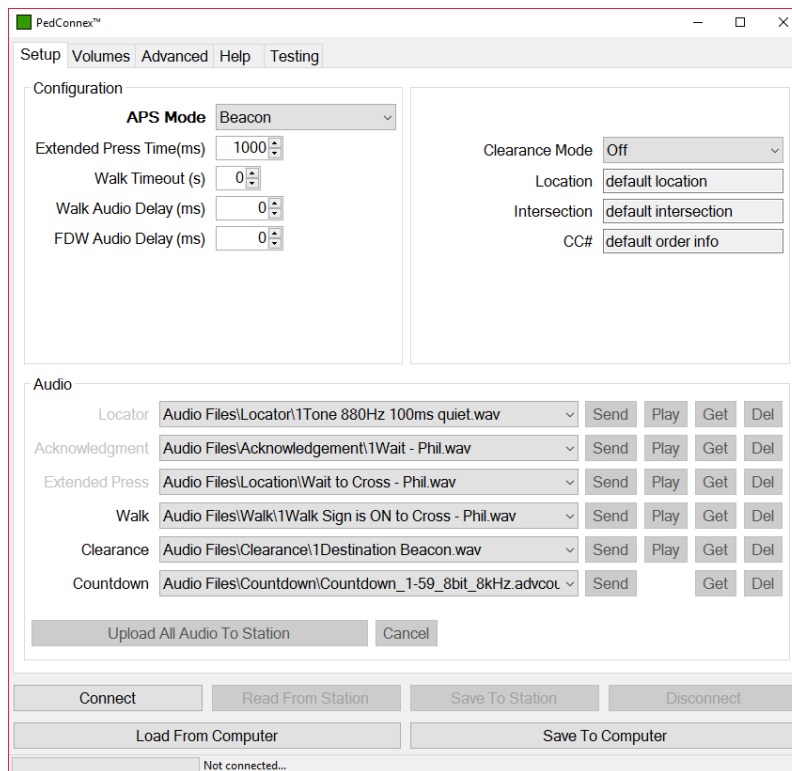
PedConnex™

Setup Volumes Advanced Help Testing

Configuration

APS Mode Beacon

Extended Press Time(ms) 1000

Walk Timeout (s) 0

Walk Audio Delay (ms) 0

FDW Audio Delay (ms) 0

Clearance Mode Off

Location default location

Intersection default intersection

CC# default order info

Audio

| | | | | | |
|---|---|---|---|---|---|
| Locator | Audio Files\Locator\1Tone 880Hz 100ms quiet.wav | Send | Play | Get | Del |
| Acknowledgment | Audio Files\Acknowledgement\1Wait - Phil.wav | Send | Play | Get | Del |
| Extended Press | Audio Files\Location\Wait to Cross - Phil.wav | Send | Play | Get | Del |
| Walk | Audio Files\Walk\1Walk Sign is ON to Cross - Phil.wav | Send | Play | Get | Del |
| Clearance | Audio Files\Clearance\1Destination Beacon.wav | Send | Play | Get | Del |
| Countdown | Audio Files\Countdown\Countdown_1-59_8bit_8kHz.advcou | Send | | Get | Del |

Upload All Audio To Station Cancel

Connect Read From Station Save To Station Disconnect

Load From Computer Save To Computer

Not connected...